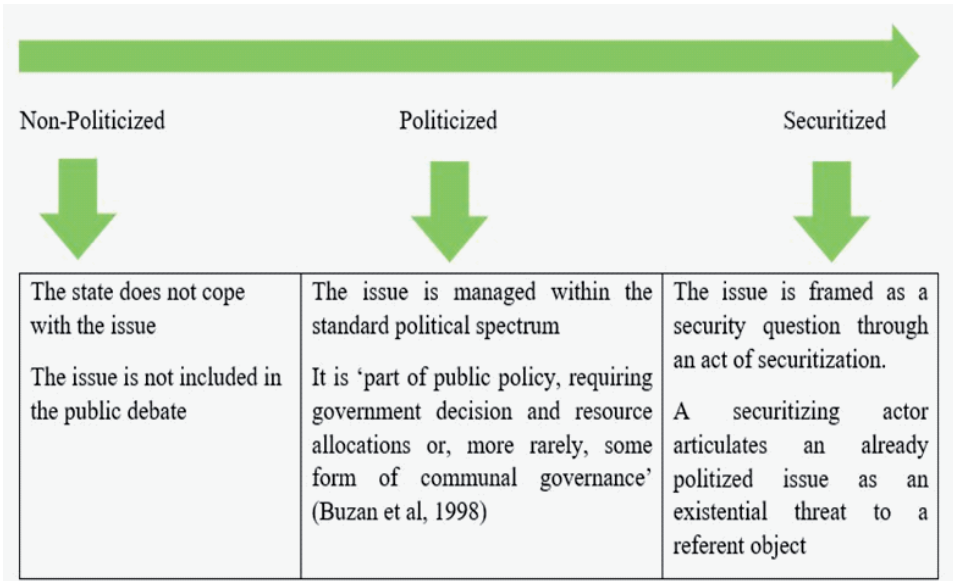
Non-Politicized

Politicized

Securitized

| The state does not cope with the issue<br><br>The issue is not included in the public debate | The issue is managed within the standard political spectrum<br><br>It is ‘part of public policy, requiring government decision and resource allocations or, more rarely, some form of communal governance’ (Buzan et al, 1998) | The issue is framed as a security question through an act of securitization.<br><br>A securitizing actor articulates an already politized issue as an existential threat to a referent object |
|---|---|---|